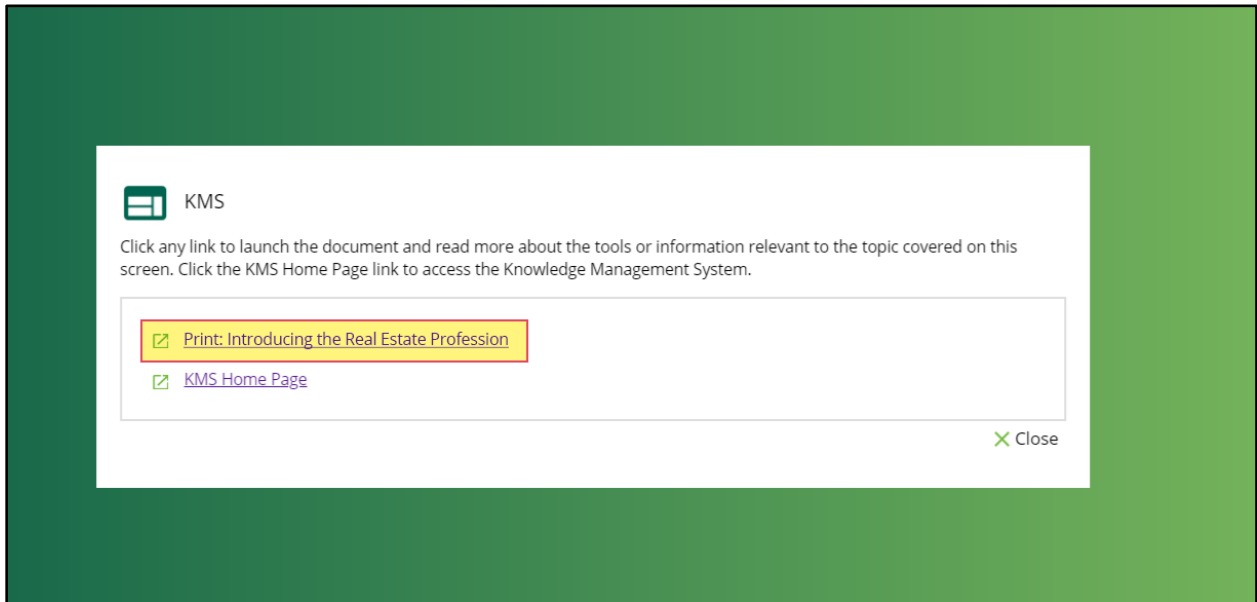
KMS

Click any link to launch the document and read more about the tools or information relevant to the topic covered on this screen. Click the KMS Home Page link to access the Knowledge Management System.

Print: Introducing the Real Estate Profession

KMS Home Page

Close